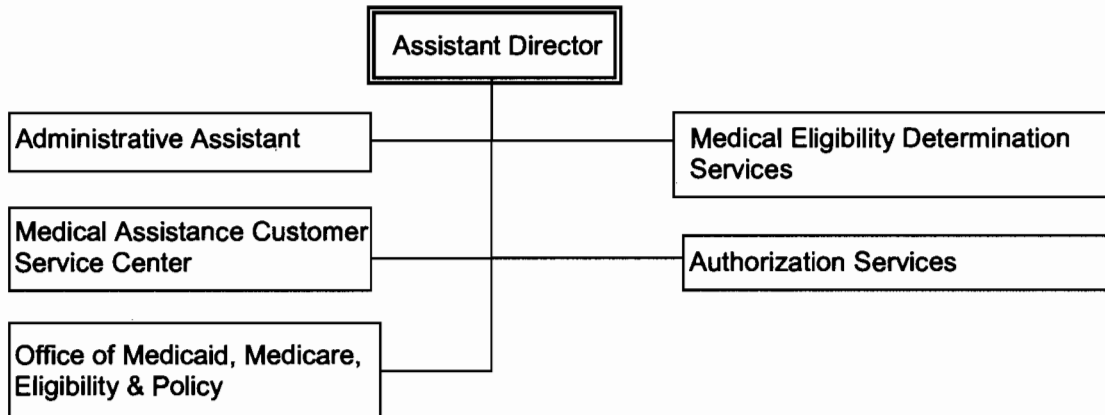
Assistant Director

Administrative Assistant

Medical Eligibility Determination Services

Medical Assistance Customer Service Center

Authorization Services

Office of Medicaid, Medicare, Eligibility & Policy